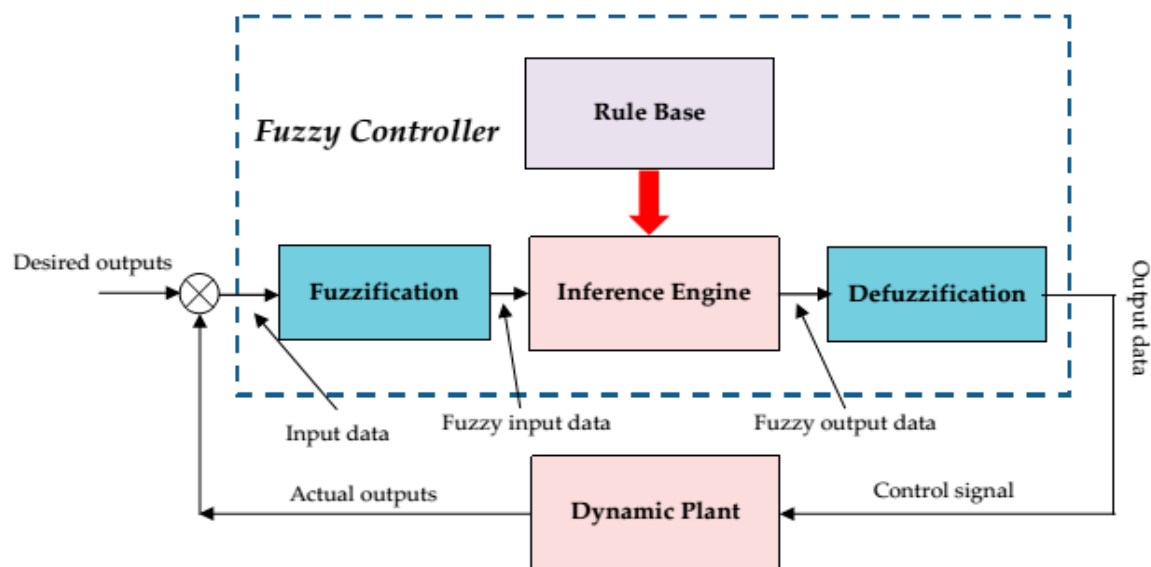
Fuzzy Controller

Rule Base

Desired outputs

Fuzzification

Inference Engine

Defuzzification

Output data

Input data

Fuzzy input data

Fuzzy output data

Actual outputs

Dynamic Plant

Control signal